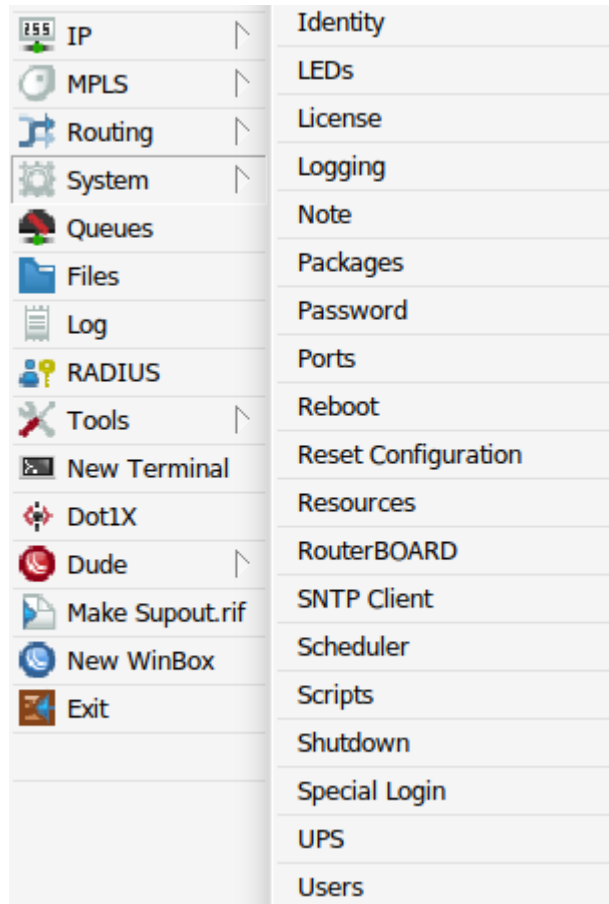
255 IP
MPLS
Routing
System
Queues
Files
Log
RADIUS
Tools
New Terminal
Dot1X
Dude
Make Supout.rif
New WinBox
Exit

Identity
LEDs
License
Logging
Note
Packages
Password
Ports
Reboot
Reset Configuration
Resources
RouterBOARD
SNTP Client
Scheduler
Scripts
Shutdown
Special Login
UPS
Users